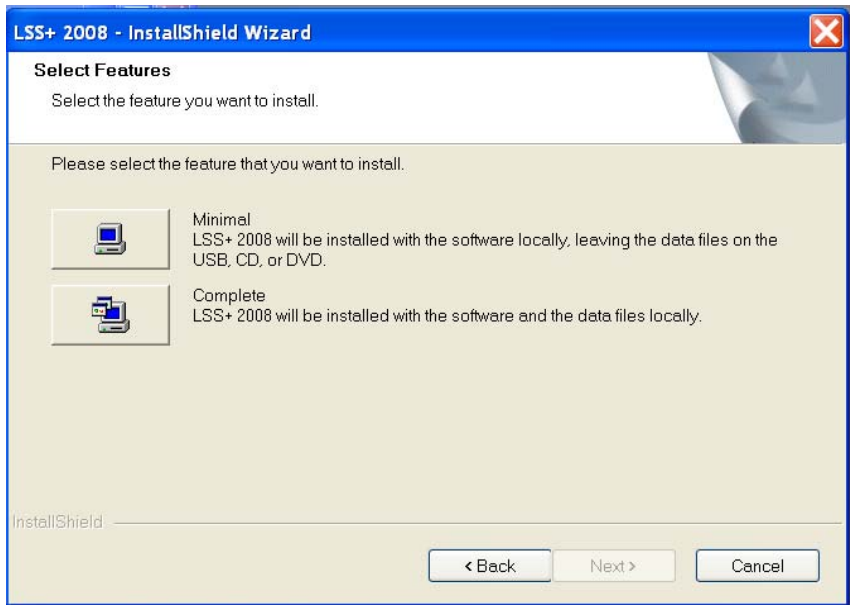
LSS+ 2008 - InstallShield Wizard

Select Features

Select the feature you want to install.

Please select the feature that you want to install.

Minimal
LSS+ 2008 will be installed with the software locally, leaving the data files on the USB, CD, or DVD.

Complete
LSS+ 2008 will be installed with the software and the data files locally.

InstallShield

< Back

Next >

Cancel